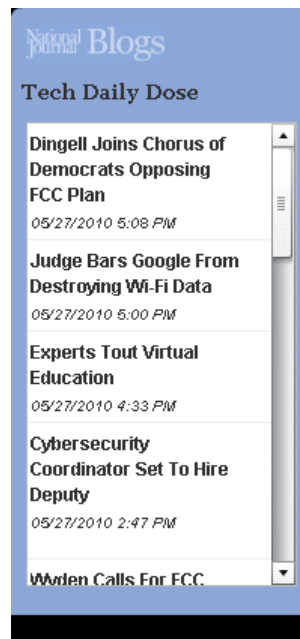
National Journal Blogs

Tech Daily Dose

Dingell Joins Chorus of Democrats Opposing FCC Plan

05/27/2010 5:08 PM

Judge Bars Google From Destroying Wi-Fi Data

05/27/2010 5:00 PM

Experts Tout Virtual Education

05/27/2010 4:33 PM

Cybersecurity Coordinator Set To Hire Deputy

05/27/2010 2:47 PM

Wyden Calls For FCC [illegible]